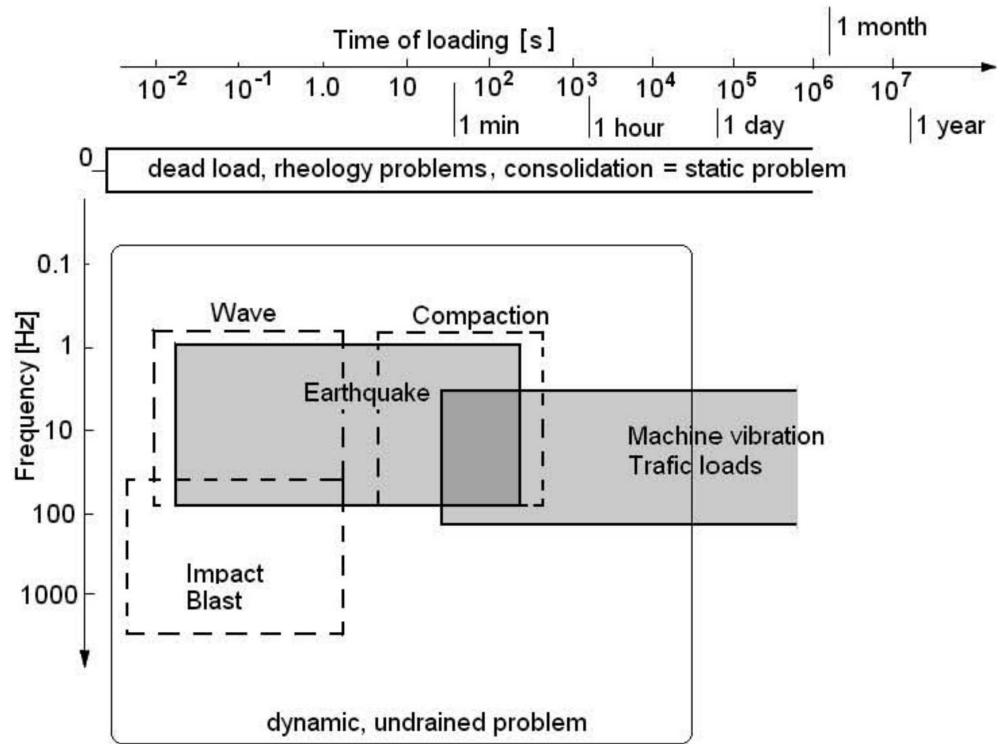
1 month

Time of loading [s]

$10^{-2}$ $10^{-1}$ 1.0 10 $10^2$ $10^3$ $10^4$ $10^5$ $10^6$ $10^7$

1 min 1 hour 1 day 1 year

0

dead load, rheology problems, consolidation = static problem

Frequency [Hz]

0.1

1

10

100

1000

Wave

Compaction

Earthquake

Machine vibration
Trafic loads

Impact
Blast

dynamic, undrained problem